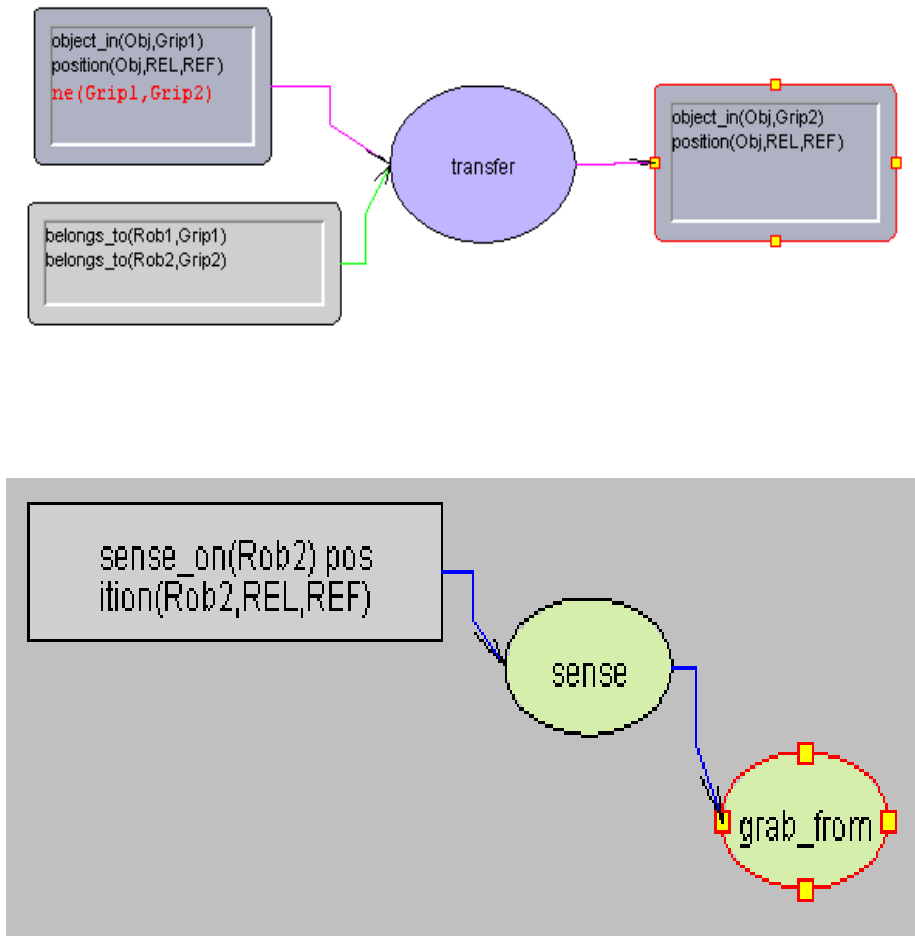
object_in(Obj,Grip1)
position(Obj,REL,REF)
ne(Grip1,Grip2)

belongs_to(Rob1,Grip1)
belongs_to(Rob2,Grip2)

transfer

object_in(Obj,Grip2)
position(Obj,REL,REF)

sense_on(Rob2) position(Rob2,REL,REF)

sense

grab_from